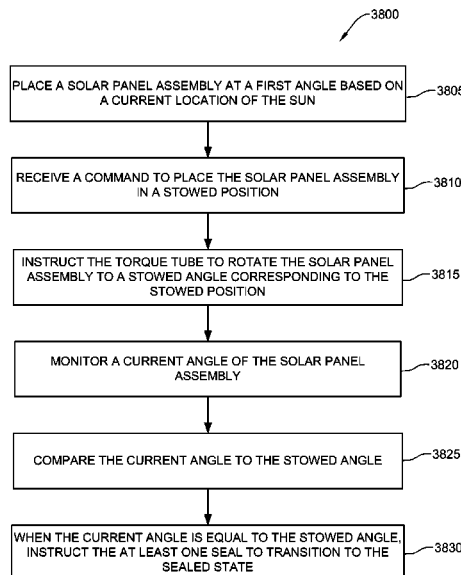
3800

PLACE A SOLAR PANEL ASSEMBLY AT A FIRST ANGLE BASED ON A CURRENT LOCATION OF THE SUN

3805

RECEIVE A COMMAND TO PLACE THE SOLAR PANEL ASSEMBLY IN A STOWED POSITION

3810

INSTRUCT THE TORQUE TUBE TO ROTATE THE SOLAR PANEL ASSEMBLY TO A STOWED ANGLE CORRESPONDING TO THE STOWED POSITION

3815

MONITOR A CURRENT ANGLE OF THE SOLAR PANEL ASSEMBLY

3820

COMPARE THE CURRENT ANGLE TO THE STOWED ANGLE

3825

WHEN THE CURRENT ANGLE IS EQUAL TO THE STOWED ANGLE, INSTRUCT THE AT LEAST ONE SEAL TO TRANSITION TO THE SEALED STATE

3830